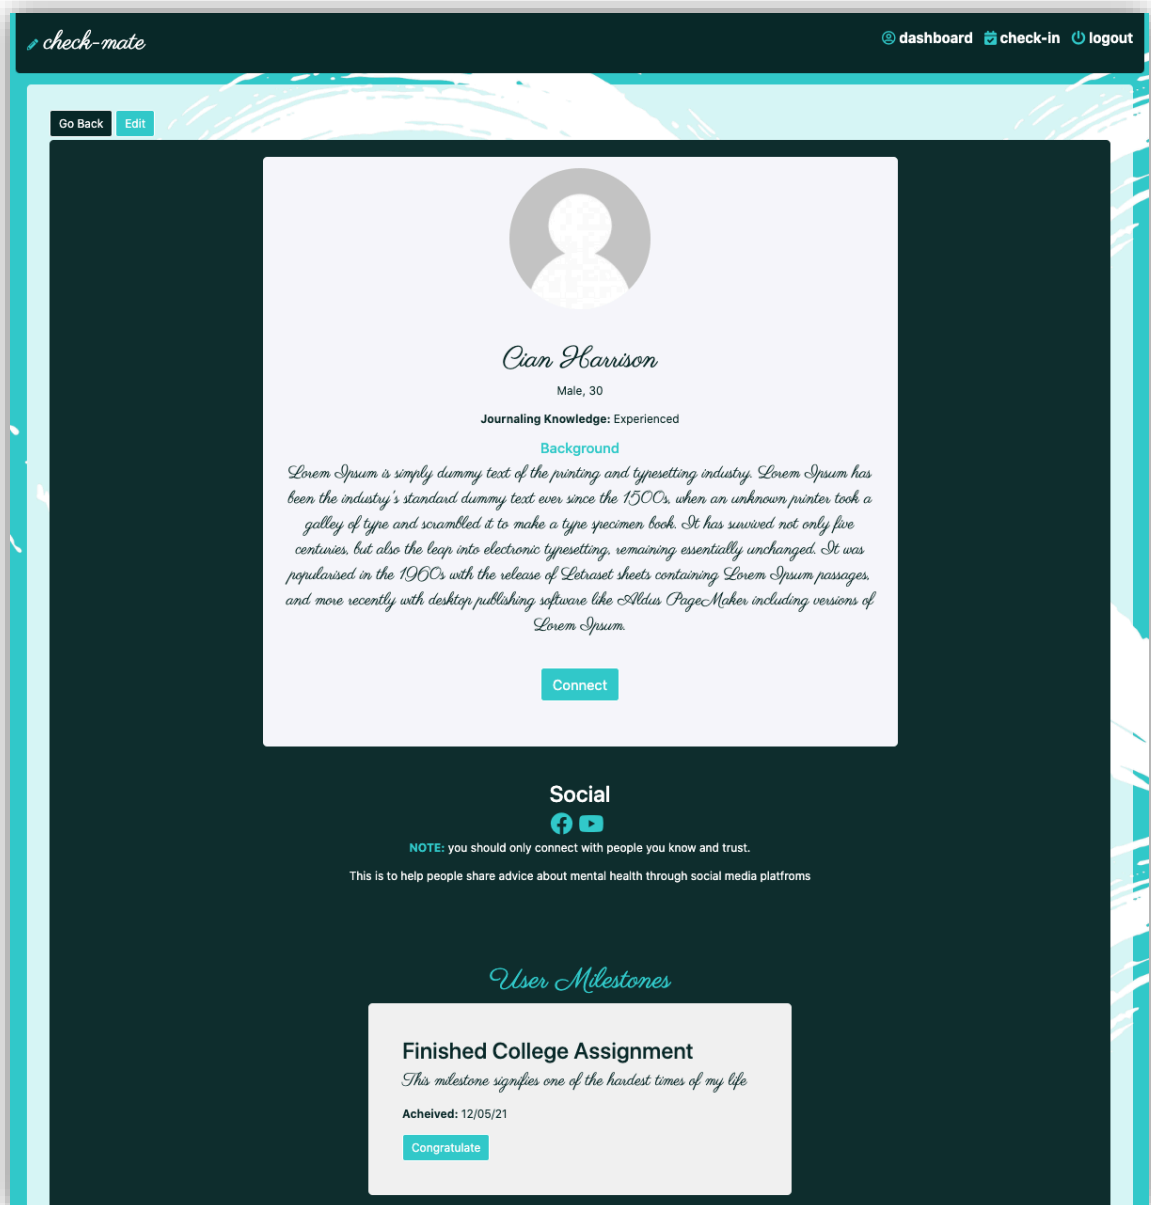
check-mate

dashboard check-in logout

Go Back Edit

Cian Harrison

Male, 30

**Journaling Knowledge:** Experienced

Background

Lorem Ipsum is simply dummy text of the printing and typesetting industry. Lorem Ipsum has been the industry's standard dummy text ever since the 1500s, when an unknown printer took a galley of type and scrambled it to make a type specimen book. It has survived not only five centuries, but also the leap into electronic typesetting, remaining essentially unchanged. It was popularised in the 1960s with the release of Letraset sheets containing Lorem Ipsum passages, and more recently with desktop publishing software like Aldus PageMaker including versions of Lorem Ipsum.

Connect

Social

NOTE: you should only connect with people you know and trust.

This is to help people share advice about mental health through social media platfroms

User Milestones

Finished College Assignment

This milestone signifies one of the hardest times of my life

Acheived: 12/05/21

Congratulate